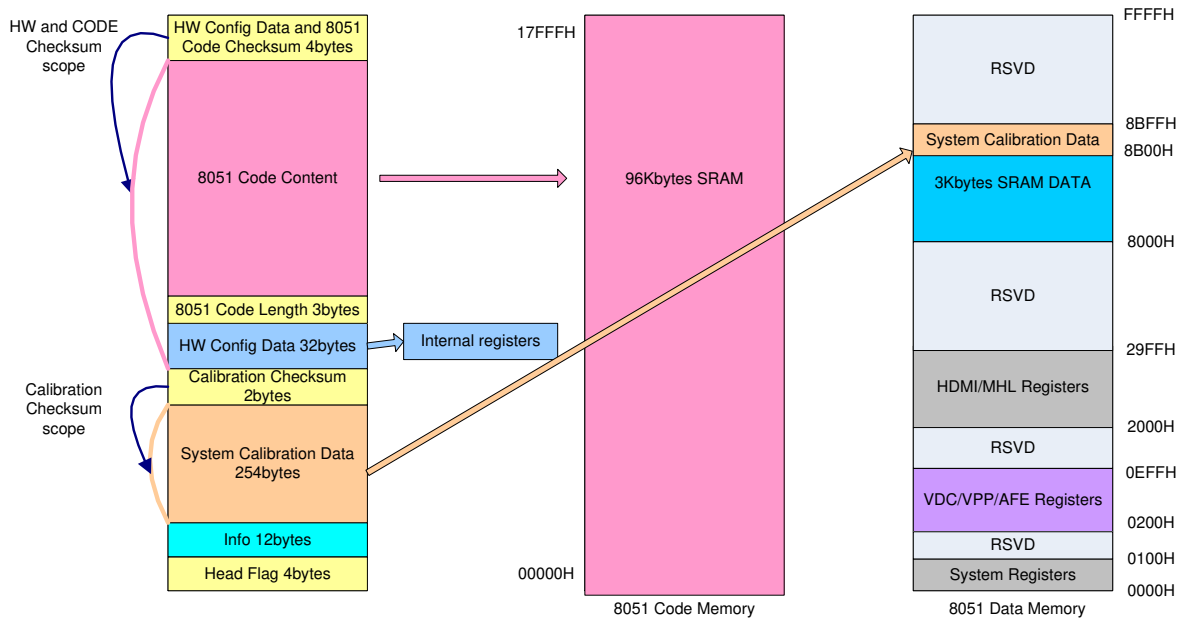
HW and CODE Checksum scope

HW Config Data and 8051 Code Checksum 4bytes

8051 Code Content

8051 Code Length 3bytes

HW Config Data 32bytes

Internal registers

Calibration Checksum scope

Calibration Checksum 2bytes

System Calibration Data 254bytes

Info 12bytes

Head Flag 4bytes

17FFFH

96Kbytes SRAM

00000H

8051 Code Memory

FFFFH

RSVD

8BFFH

System Calibration Data

8B00H

3Kbytes SRAM DATA

8000H

RSVD

29FFH

HDMI/MHL Registers

2000H

RSVD

0EFFH

VDC/VPP/AFE Registers

0200H

RSVD

0100H

System Registers

0000H

8051 Data Memory